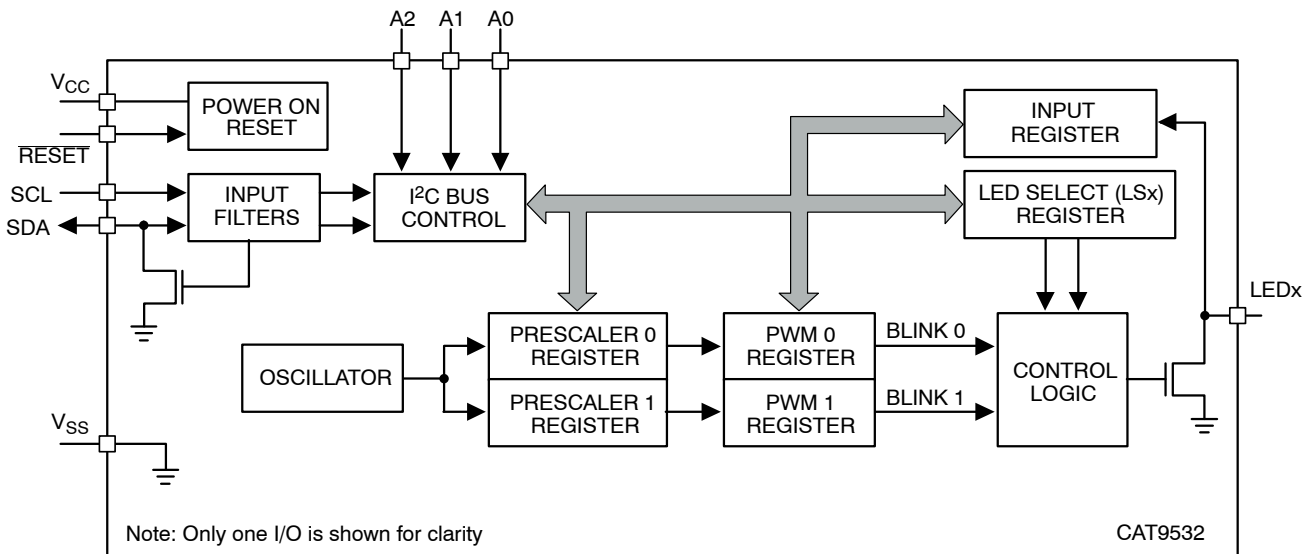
A2 A1 A0

$V_{CC}$

$\overline{RESET}$

SCL

SDA

POWER ON RESET

INPUT FILTERS

$I^2C$ BUS CONTROL

INPUT REGISTER

LED SELECT (LSx) REGISTER

LEDx

OSCILLATOR

PRESCALER 0 REGISTER

PRESCALER 1 REGISTER

PWM 0 REGISTER

PWM 1 REGISTER

BLINK 0

BLINK 1

CONTROL LOGIC

$V_{SS}$

Note: Only one I/O is shown for clarity

CAT9532